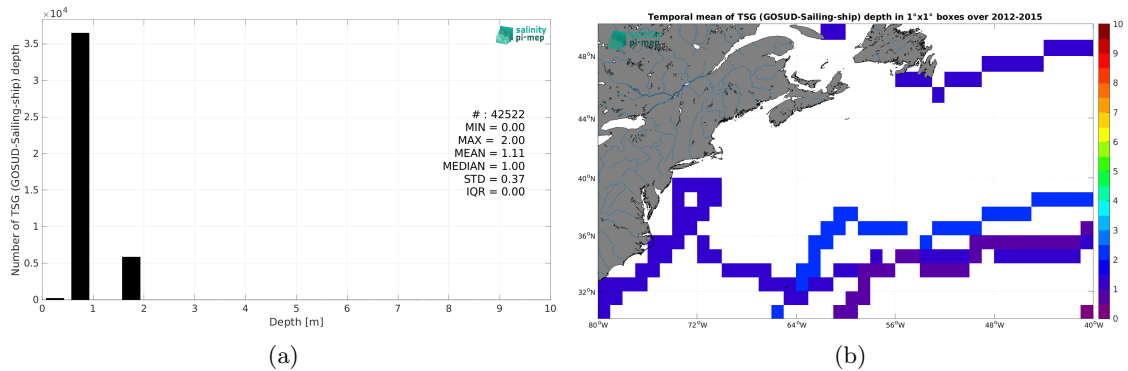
$\times 10^4$

salinity pi-mep

Number of TSG (GOSUD-Sailing-ship) depth

3.5
3
2.5
2
1.5
1
0.5
0

# : 42522
MIN = 0.00
MAX = 2.00
MEAN = 1.11
MEDIAN = 1.00
STD = 0.37
IQR = 0.00

0 1 2 3 4 5 6 7 8 9 10

Depth [m]

(a)

Temporal mean of TSG (GOSUD-Sailing-ship) depth in 1°x1° boxes over 2012-2015

salinity pi-mep

48°N
44°N
40°N
36°N
32°N

80°W 72°W 64°W 56°W 48°W 40°W

10
9
8
7
6
5
4
3
2
1
0

(b)